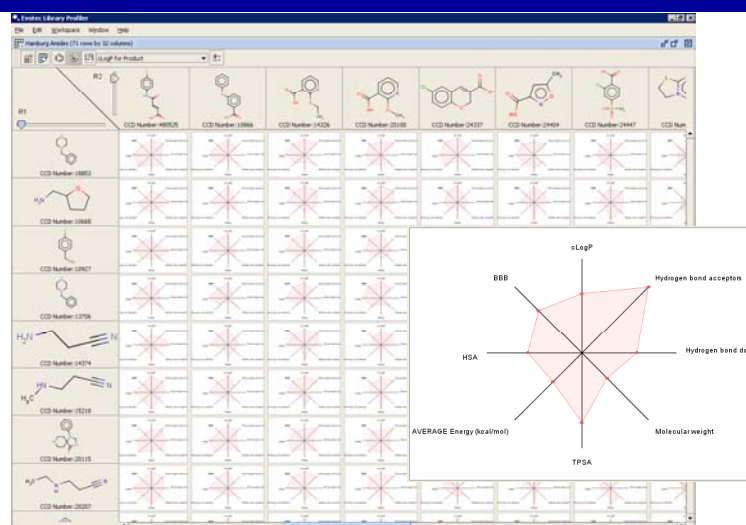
Evotec Library Profiler

File Edit Workspace Window Help

Hamburg Amides (71 rows by 32 columns)

cLogP for Product

R2

R1

CCD Number:480525
CCD Number:10866
CCD Number:14326
CCD Number:20108
CCD Number:24337
CCD Number:24404
CCD Number:24447
CCD Num

CCD Number:16853
CCD Number:10668
CCD Number:10927
CCD Number:13706
CCD Number:14374
CCD Number:15218
CCD Number:20115
CCD Number:20207

$H_2N$
$H_2N$
N
HN
$H_3C$
N

cLogP
Hydrogen bond acceptors
BBB
HSA
Hydrogen bond do
AVERAGE Energy (kcal/mol)
Molecular weight
TPSA